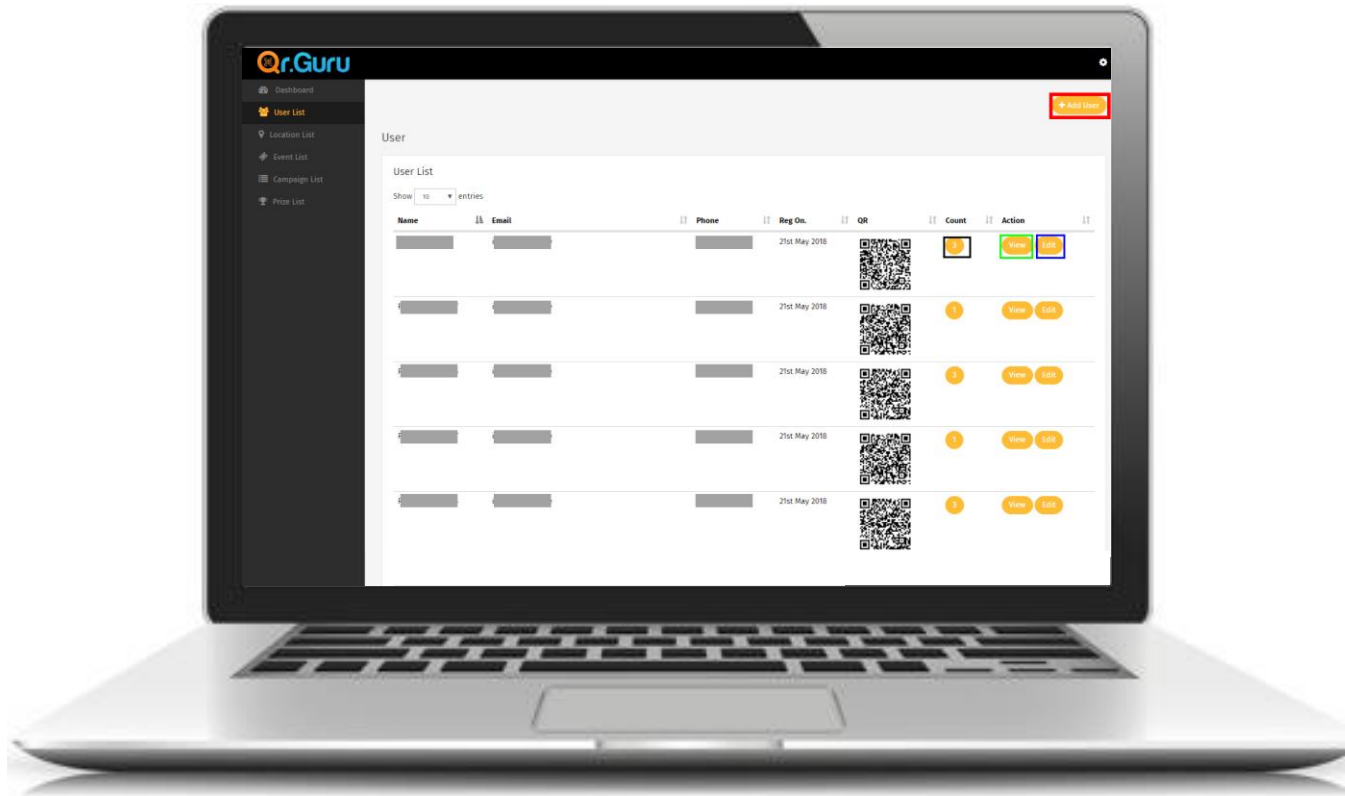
Qr.Guru

Dashboard
User List
Location List
Event List
Campaign List
Prize List

+ Add User

User

User List

Show 10 entries

| Name | Email | Phone | Reg On. | QR | Count | Action |
|---|---|---|---|---|---|---|
| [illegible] | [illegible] | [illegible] | 21st May 2018 | | 3 | View Edit |
| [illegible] | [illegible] | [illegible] | 21st May 2018 | | 1 | View Edit |
| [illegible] | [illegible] | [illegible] | 21st May 2018 | | 3 | View Edit |
| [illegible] | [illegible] | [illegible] | 21st May 2018 | | 1 | View Edit |
| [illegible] | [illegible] | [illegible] | 21st May 2018 | | 3 | View Edit |